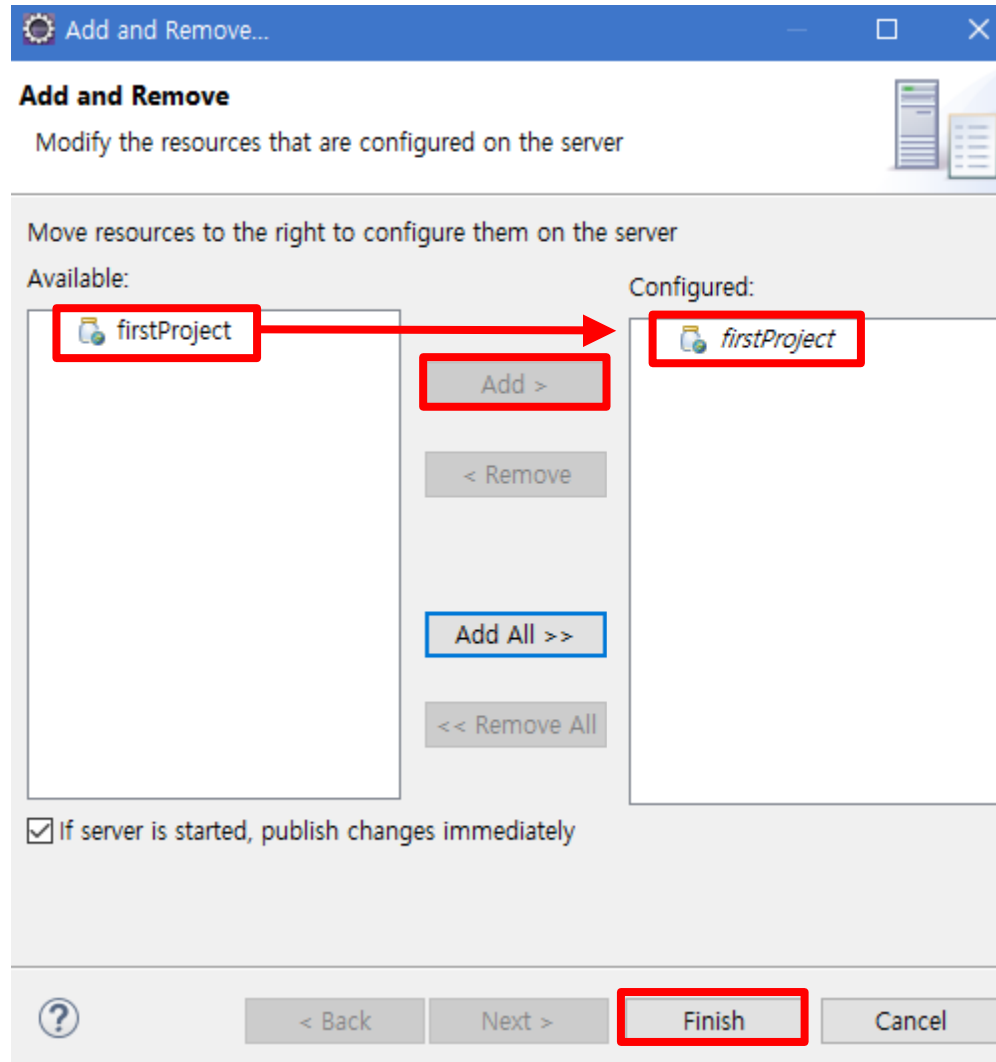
Add and Remove...

Add and Remove

Modify the resources that are configured on the server

Move resources to the right to configure them on the server

Available:

firstProject

Configured:

firstProject

Add >

< Remove

Add All >>

<< Remove All

If server is started, publish changes immediately

?

< Back

Next >

Finish

Cancel